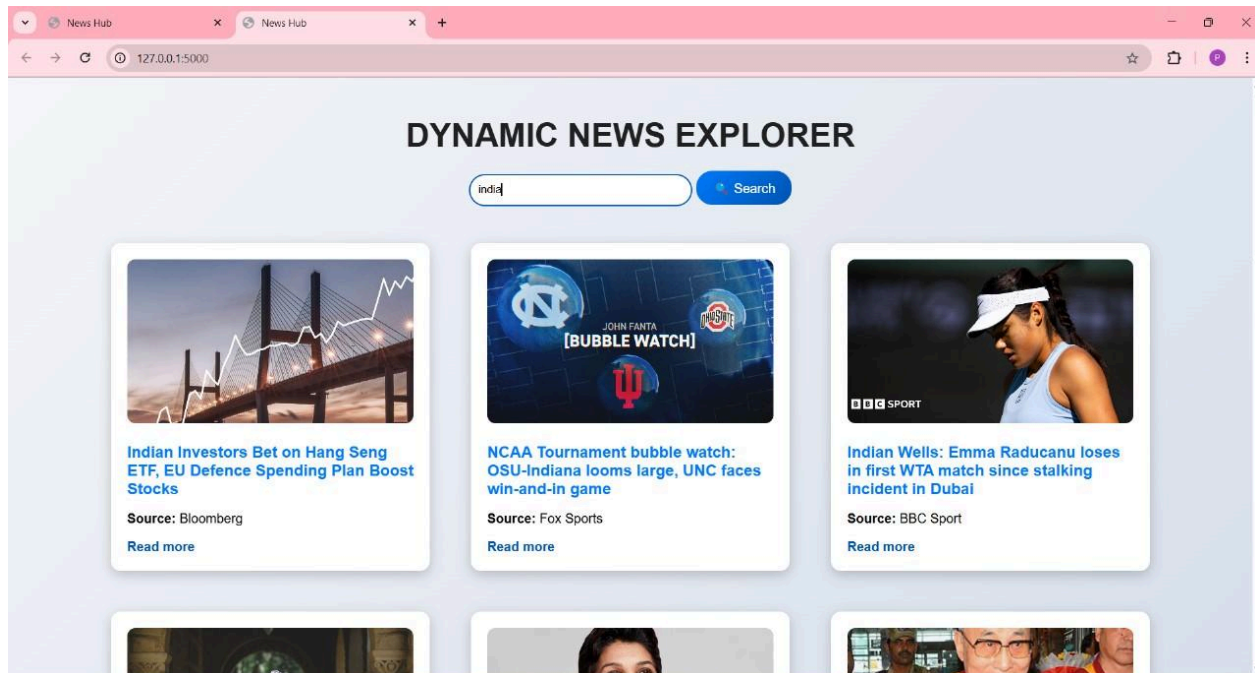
News Hub
News Hub
127.0.0.1:5000

DYNAMIC NEWS EXPLORER

india

Search

Indian Investors Bet on Hang Seng ETF, EU Defence Spending Plan Boost Stocks

Source: Bloomberg

Read more

JOHN FANTA
[BUBBLE WATCH]

NCAA Tournament bubble watch: OSU-Indiana looms large, UNC faces win-and-in game

Source: Fox Sports

Read more

BBC SPORT

Indian Wells: Emma Raducanu loses in first WTA match since stalking incident in Dubai

Source: BBC Sport

Read more